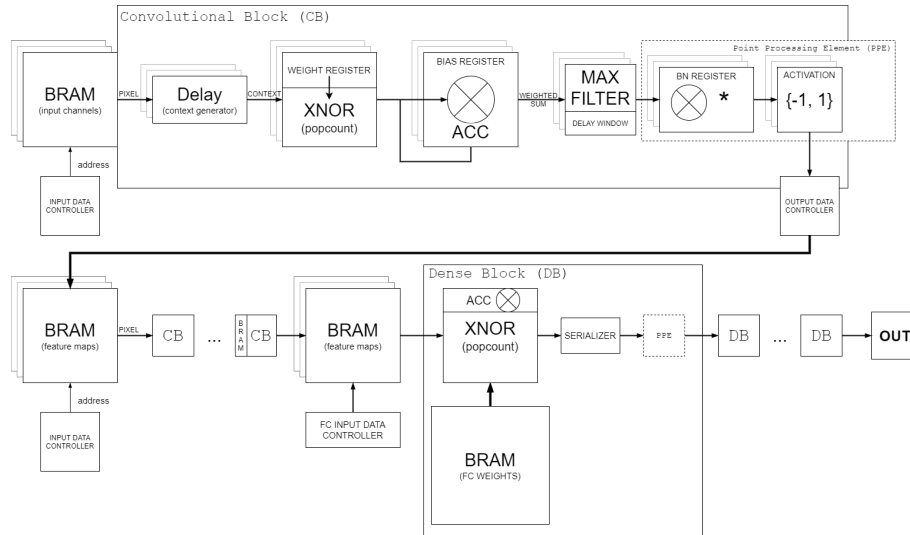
Convolutional Block (CB)

BRAM
(input channels)

PIXEL

Delay
(context generator)

CONTEXT

WEIGHT REGISTER

XNOR
(popcount)

BIAS REGISTER

ACC

WEIGHTED SUM

MAX FILTER

DELAY WINDOW

Point Processing Element (PPE)

BN REGISTER

*

ACTIVATION

{-1, 1}

address

INPUT DATA CONTROLLER

OUTPUT DATA CONTROLLER

BRAM
(feature maps)

PIXEL

CB

...

B R A M

CB

BRAM
(feature maps)

Dense Block (DB)

ACC

XNOR
(popcount)

SERIALIZER

PPE

DB

...

DB

OUT

address

INPUT DATA CONTROLLER

FC INPUT DATA CONTROLLER

BRAM
(FC WEIGHTS)